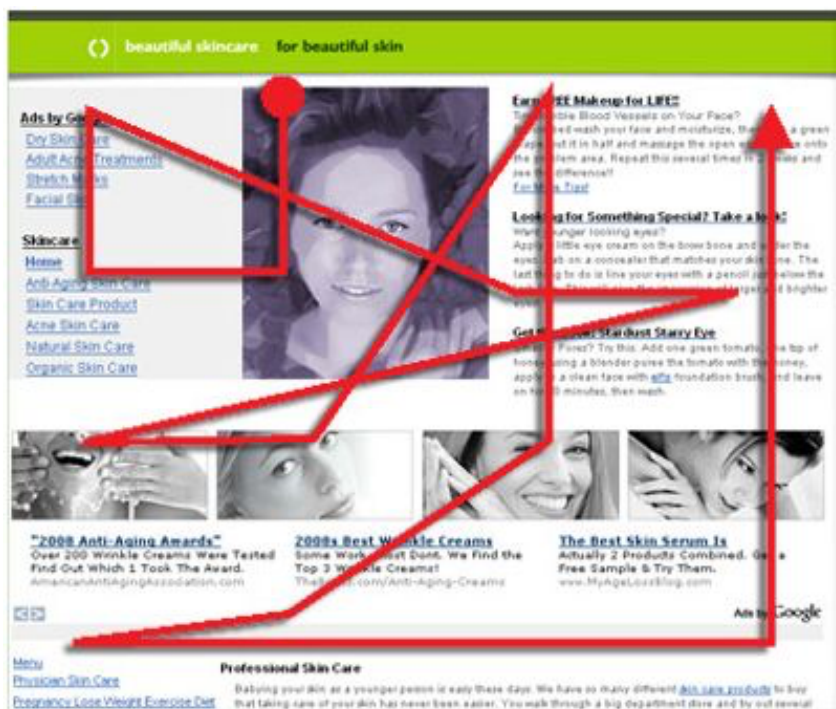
() beautiful skincare for beautiful skin

Ads by Go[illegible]
Dry Skin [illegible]
Adult Acn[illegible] Treatment
Stretch M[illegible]
Facial S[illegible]

Skincare
Home
Anti Aging Skin Care
Skin Care Product
Acne Skin Care
Natural Skin Care
Organic Skin Care

Earn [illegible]EE Makeup for LIFE!!
T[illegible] Blood Vessels on Your Face? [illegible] wash your face and moisturize, th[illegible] a green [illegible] it in half and massage the open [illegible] onto the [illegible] area. Repeat this several times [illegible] and see the difference!!
For M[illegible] Tips!

Looking for Something Special? Take a lo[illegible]!
Want younger looking eyes? Appl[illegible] little eye cream on the brow bone and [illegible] the eye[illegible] on a concealer that matches your ski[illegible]. The last thing to do is line your eyes with a pencil ju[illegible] below the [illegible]

Get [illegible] Stardust Starry Eye
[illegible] Pores? Try this. Add one green tomat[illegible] the top of hone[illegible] using a blender puree the tomato with th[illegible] honey, appl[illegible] a clean face with elfs foundation brush, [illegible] leave on fo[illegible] 0 minutes, then wash.

"2008 Anti-Aging Awards"
Over 200 Wrinkle Creams Were Tested Find Out Which 1 Took The Award.
AmericanAntiAgingAssociation.com

2008s Best W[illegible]kle Creams
Some Work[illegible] Dont. We Find the Top 3 W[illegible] Creams!
The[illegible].com/Anti-Aging-Creams

The Best Skin Serum Is
Actually 2 Products Combined. G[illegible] a Free Sample & Try Them.
www.MyAgeLossBlog.com

Ads by Google

Menu
Physician Skin Care
Pregnancy Lose Weight Exercise Diet

Professional Skin Care
Babying your skin as a younger person is easy these days. We have so many different skin care products to buy that taking care of your skin has never been easier. You walk through a big department store and by out several